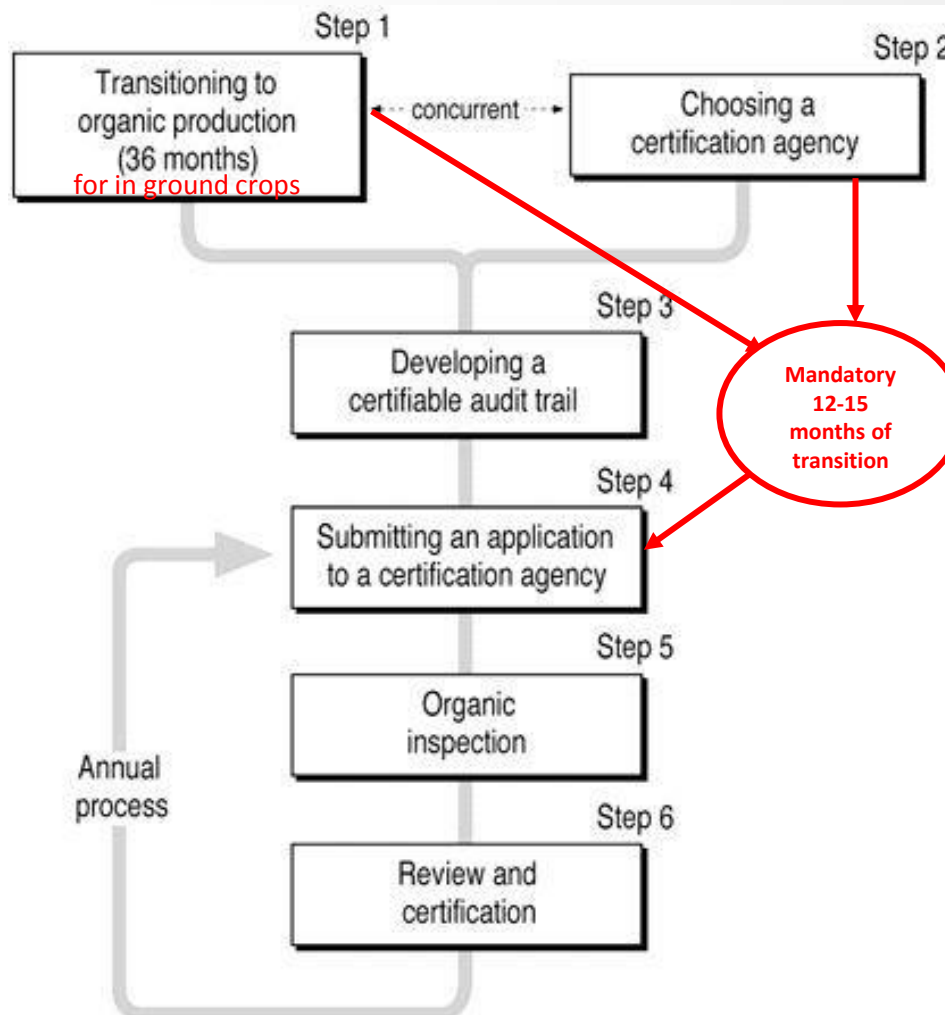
Step 1

Transitioning to organic production (36 months)
for in ground crops

concurrent

Step 2

Choosing a certification agency

Step 3

Developing a certifiable audit trail

Mandatory 12-15 months of transition

Step 4

Submitting an application to a certification agency

Step 5

Organic inspection

Annual process

Step 6

Review and certification